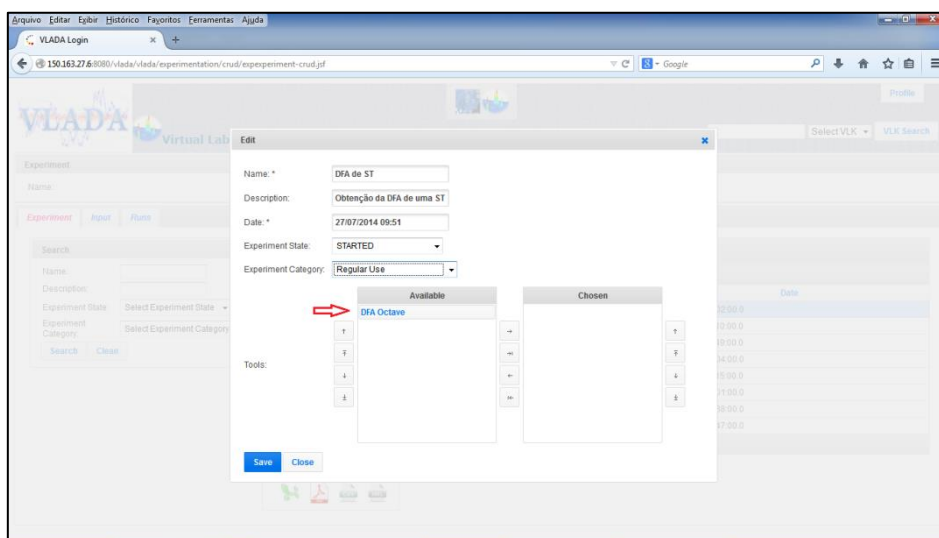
Arquivo Editar Exibir Histórico Favoritos Ferramentas Ajuda

VLADA Login

150.163.27.6:8080/vlada/vlada/experimentation/crud/expexperiment-crud.jsf

Google

VLADA Virtual Lab

Profile

Select VLK

VLK Search

Experiment

Name:

Experiment Input Flum

Search

Name:

Description:

Experiment State: Select Experiment State

Experiment Category: Select Experiment Category

Search Clean

Date

Edit

Name: * DFA de ST

Description: Obtenção da DFA de uma ST

Date: * 27/07/2014 09:51

Experiment State: STARTED

Experiment Category: Regular Use

Tools:

| Available | Chosen |
|---|---|
| DFA Octave | |

Save Close